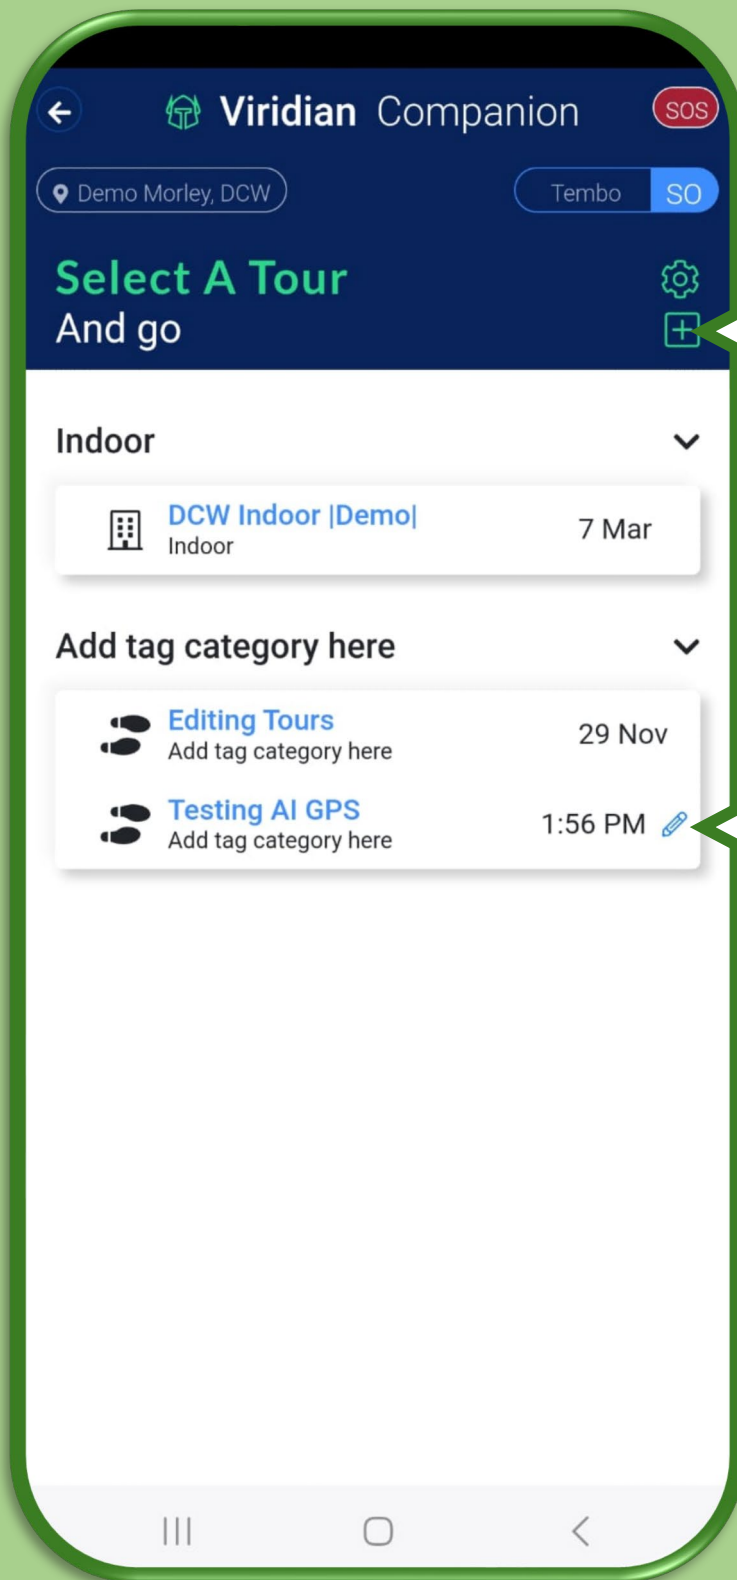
Viridian Companion

SOS

Demo Morley, DCW

Tembo SO

Select A Tour
And go

Indoor

DCW Indoor |Demo|
Indoor
7 Mar

Add tag category here

Editing Tours
Add tag category here
29 Nov

Testing AI GPS
Add tag category here
1:56 PM